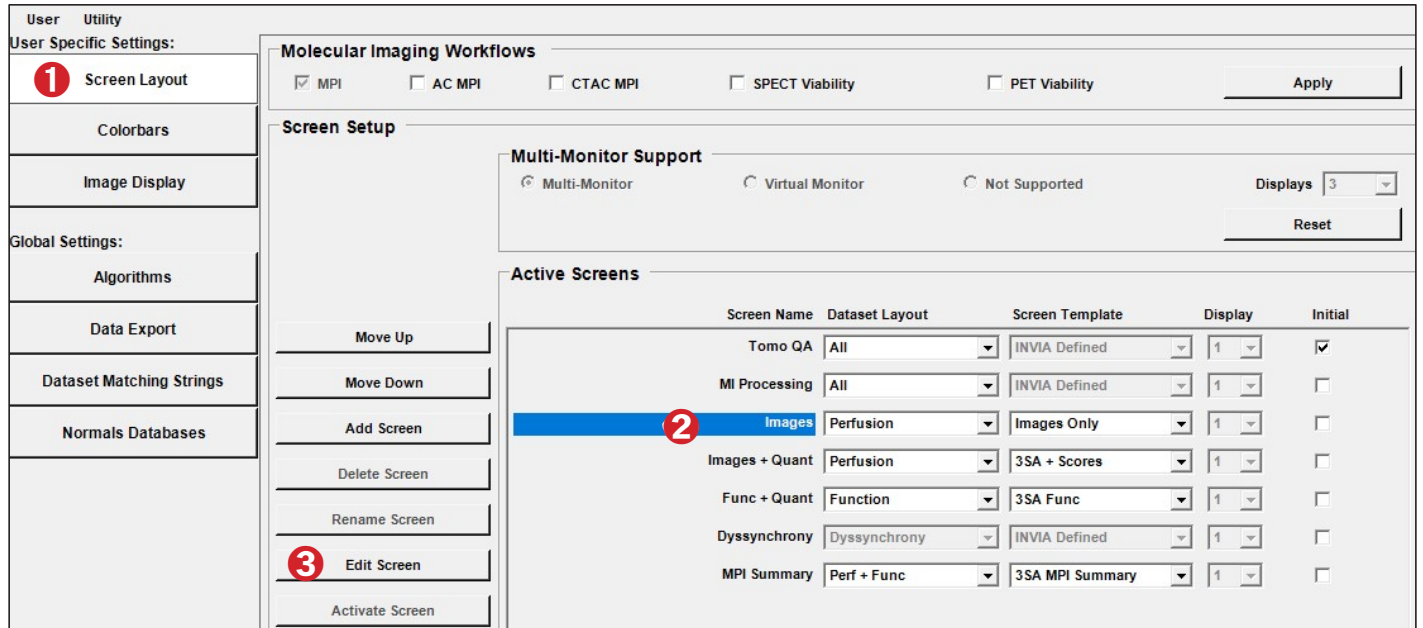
User Utility

User Specific Settings:

1 Screen Layout

Colorbars

Image Display

Global Settings:

Algorithms

Data Export

Dataset Matching Strings

Normals Databases

Molecular Imaging Workflows

MPI AC MPI CTAC MPI SPECT Viability PET Viability Apply

Screen Setup

Multi-Monitor Support

Multi-Monitor Virtual Monitor Not Supported Displays 3

Reset

Active Screens

Move Up

Move Down

Add Screen

Delete Screen

Rename Screen

3 Edit Screen

Activate Screen

| Screen Name | Dataset Layout | Screen Template | Display | Initial |
|---|---|---|---|---|
| Tomo QA | All | INVIA Defined | 1 | ☑ |
| MI Processing | All | INVIA Defined | 1 | ☐ |
| 2 Images | Perfusion | Images Only | 1 | ☐ |
| Images + Quant | Perfusion | 3SA + Scores | 1 | ☐ |
| Func + Quant | Function | 3SA Func | 1 | ☐ |
| Dyssynchrony | Dyssynchrony | INVIA Defined | 1 | ☐ |
| MPI Summary | Perf + Func | 3SA MPI Summary | 1 | ☐ |